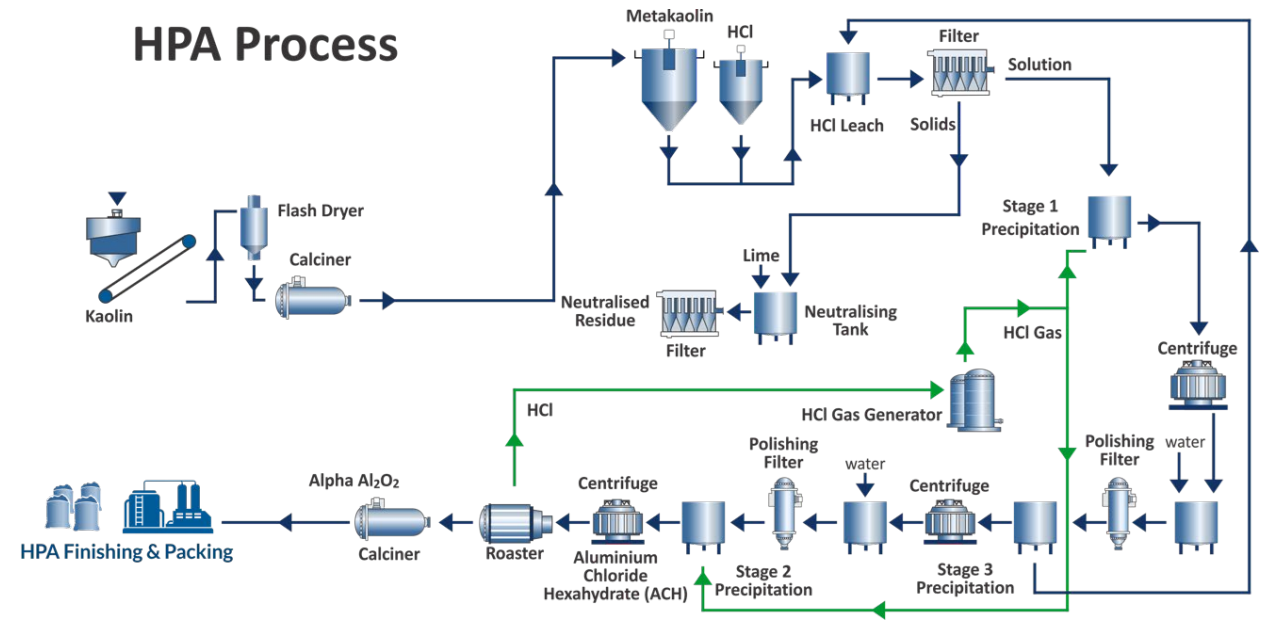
HPA Process

Metakaolin
HCl
Filter
Solution
HCl Leach
Solids
Flash Dryer
Calciner
Kaolin
Stage 1 Precipitation
Lime
Neutralised Residue
Filter
Neutralising Tank
HCl Gas
Centrifuge
HCl
HCl Gas Generator
water
Polishing Filter
Polishing Filter
water
Centrifuge
Alpha $Al_2O_2$
Centrifuge
HPA Finishing & Packing
Calciner
Roaster
Aluminium Chloride Hexahydrate (ACH)
Stage 2 Precipitation
Stage 3 Precipitation